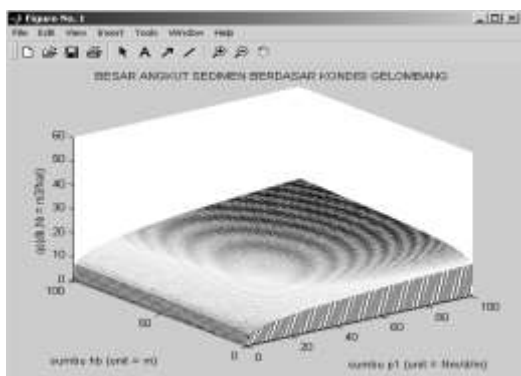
Figure No. 1
File Edit View Insert Tools Window Help
BESAR ANGKUT SEDIMEN BERDASAR KONDISI GELOMBANG
60
50
40
30
20
10
0
Qs(sb hb = m3/hr)
100
50
0
sumbu hb (unit = m)
0
20
40
60
80
100
sumbu p1 (unit = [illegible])